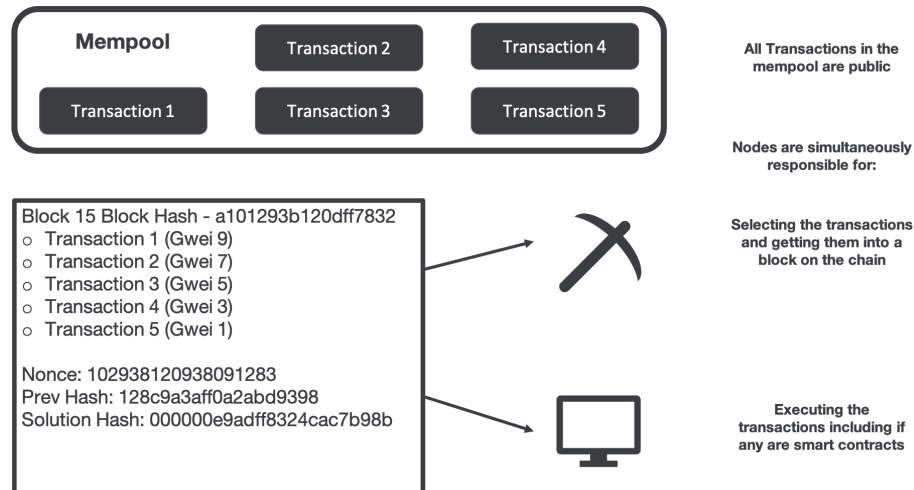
Mempool

Transaction 2

Transaction 4

Transaction 1

Transaction 3

Transaction 5

All Transactions in the mempool are public

Nodes are simultaneously responsible for:

Block 15 Block Hash - a101293b120dff7832
o Transaction 1 (Gwei 9)
o Transaction 2 (Gwei 7)
o Transaction 3 (Gwei 5)
o Transaction 4 (Gwei 3)
o Transaction 5 (Gwei 1)

Nonce: 102938120938091283
Prev Hash: 128c9a3aff0a2abd9398
Solution Hash: 000000e9adff8324cac7b98b

Selecting the transactions and getting them into a block on the chain

Executing the transactions including if any are smart contracts